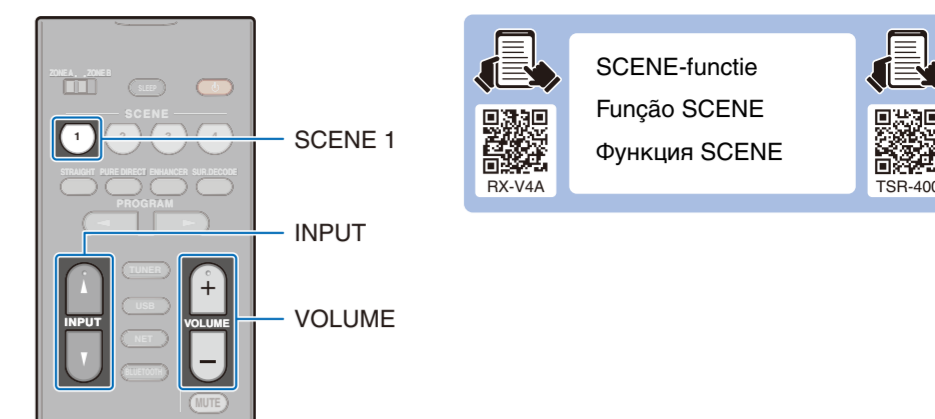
ZONE A ZONE B
SLEEP
SCENE
1
2
3
4
SCENE 1
STRAIGHT PURE DIRECT ENHANCER SUR.DECODE
PROGRAM
INPUT
TUNER
USB
NET
BLUETOOTH
VOLUME
MUTE
INPUT
VOLUME

RX-V4A
SCENE-functie
Função SCENE
Функция SCENE
TSR-400